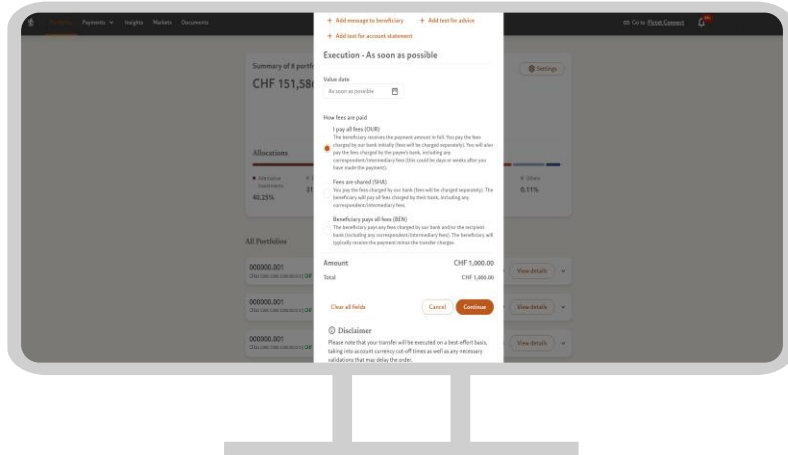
Portfolios Payments Insights Markets Documents

Go to Pictet Connect

Summary of 8 portfo

CHF 151,58

Settings

Allocations

Alternative Investments

40.25%

31

Others

0.11%

All Portfolios

000000.001

000000.001

000000.001

View details

View details

View details

+ Add message to beneficiary + Add text for advice

+ Add text for account statement

Execution - As soon as possible

Value date

As soon as possible

How fees are paid

I pay all fees (OUR)
The beneficiary receives the payment amount in full. You pay the fees charged by our bank initially (fees will be charged separately). You will also pay the fees charged by the payee's bank, including any correspondent/intermediary fees (this could be days or weeks after you have made the payment).

Fees are shared (SHA)
You pay the fees charged by our bank (fees will be charged separately). The beneficiary will pay all fees charged by their bank, including any correspondent/intermediary fees.

Beneficiary pays all fees (BEN)
The beneficiary pays any fees charged by our bank and/or the recipient bank (including any correspondent/intermediary fees). The beneficiary will typically receive the payment minus the transfer charges.

Amount CHF 1,000.00

Total CHF 1,000.00

Clear all fields

Cancel

Continue

Disclaimer

Please note that your transfer will be executed on a best-effort basis, taking into account currency cut-off times as well as any necessary validations that may delay the order.